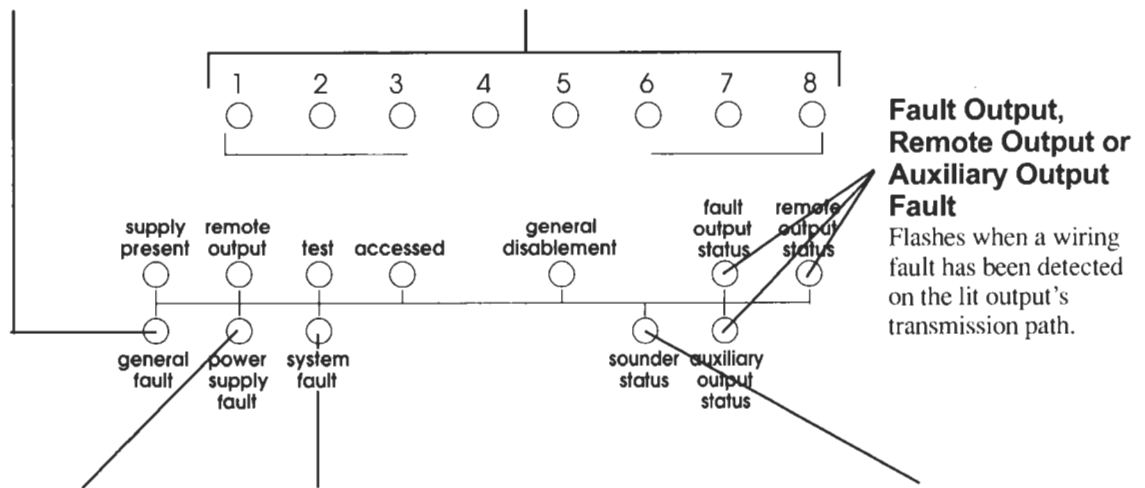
1 2 3 4 5 6 7 8

Fault Output, Remote Output or Auxiliary Output Fault

Flashes when a wiring fault has been detected on the lit output's transmission path.

supply present

remote output

test

accessed

general disablement

fault output status

remote output status

general fault

power supply fault

system fault

sounder status

auxiliary output status